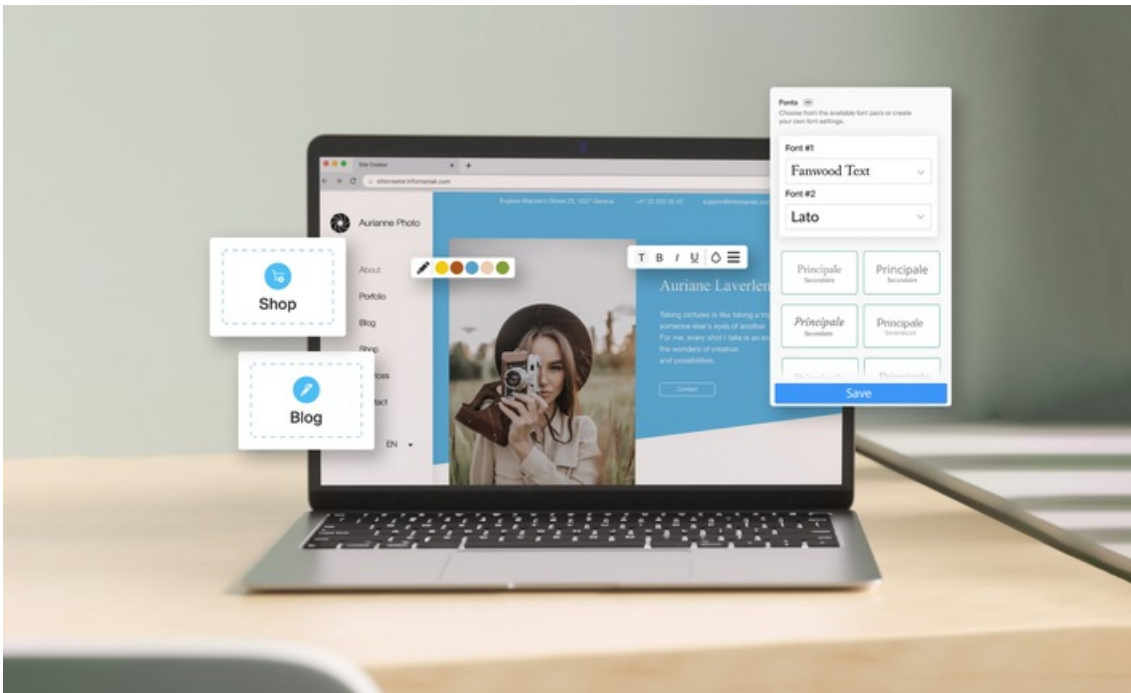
Site Creator
sitecreator.infomaniak.com
Eugène-Marziano Street 25, 1227 Geneva
+41 22 820 35 40
support@infomaniak.com

Aurianne Photo
About
Porfolio
Blog
Shop
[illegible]ices
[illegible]tact
EN

Shop
Blog

T B I U

Auriane Laverlen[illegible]
Taking pictures is like taking a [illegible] someone else's eyes of another. For me, every shot I take is an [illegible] the wonders of creation and possibilities.
Contact

Fonts
Choose from the available font pairs or create your own font settings.
Font #1
Fanwood Text
Font #2
Lato
Principale
Secondaire
Principale
Secondaire
Principale
Secondaire
Principale
Secondaire
Save